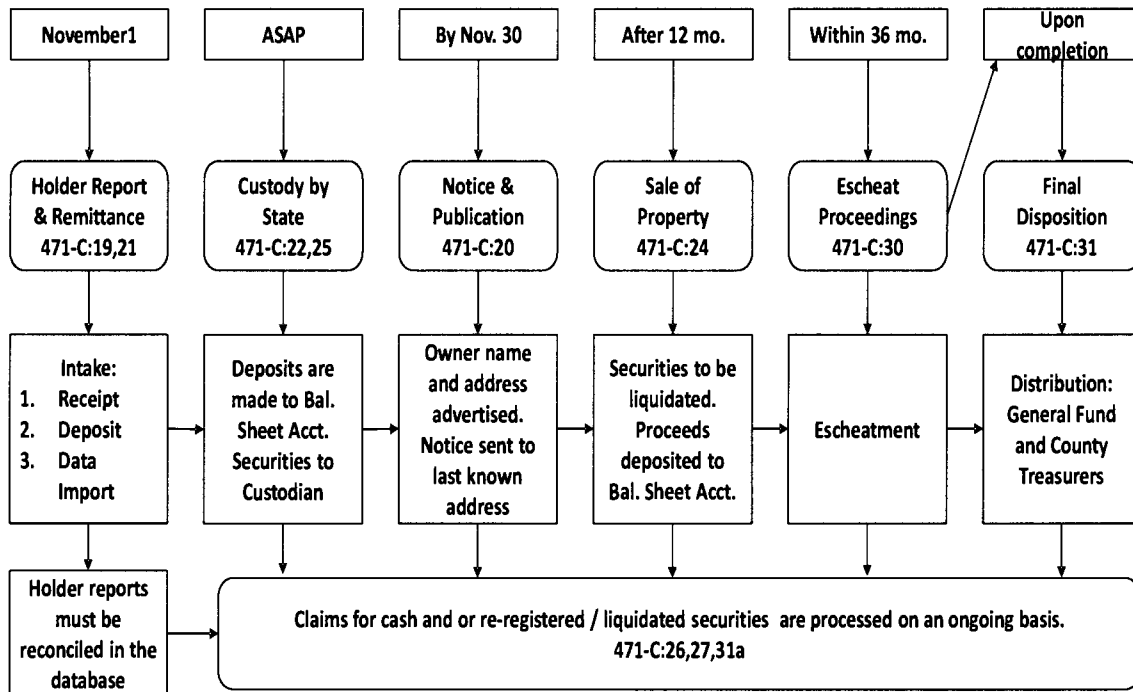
November1

ASAP

By Nov. 30

After 12 mo.

Within 36 mo.

Upon completion

Holder Report & Remittance 471-C:19,21

Custody by State 471-C:22,25

Notice & Publication 471-C:20

Sale of Property 471-C:24

Escheat Proceedings 471-C:30

Final Disposition 471-C:31

Intake:
1. Receipt
2. Deposit
3. Data Import

Deposits are made to Bal. Sheet Acct. Securities to Custodian

Owner name and address advertised. Notice sent to last known address

Securities to be liquidated. Proceeds deposited to Bal. Sheet Acct.

Escheatment

Distribution: General Fund and County Treasurers

Holder reports must be reconciled in the database

Claims for cash and or re-registered / liquidated securities are processed on an ongoing basis. 471-C:26,27,31a